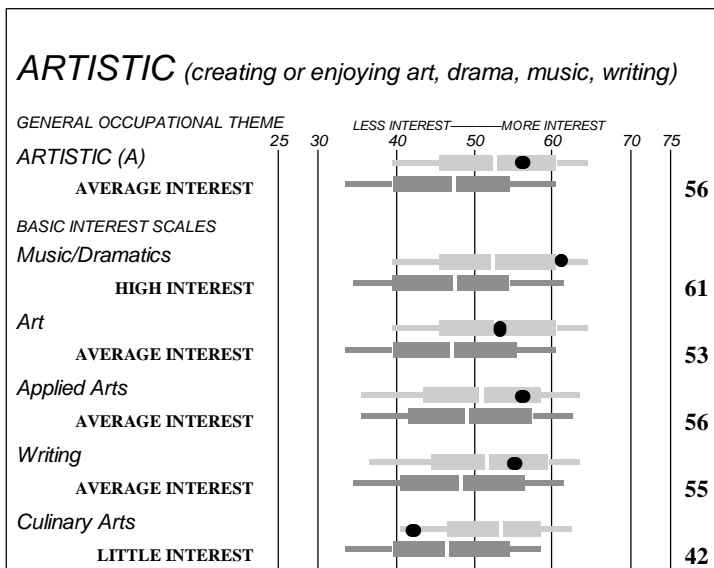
ARTISTIC (creating or enjoying art, drama, music, writing)

GENERAL OCCUPATIONAL THEME

LESS INTEREST——MORE INTEREST

25 30 40 50 60 70 75

ARTISTIC (A)

AVERAGE INTEREST 56

BASIC INTEREST SCALES

Music/Dramatics

HIGH INTEREST 61

Art

AVERAGE INTEREST 53

Applied Arts

AVERAGE INTEREST 56

Writing

AVERAGE INTEREST 55

Culinary Arts

LITTLE INTEREST 42